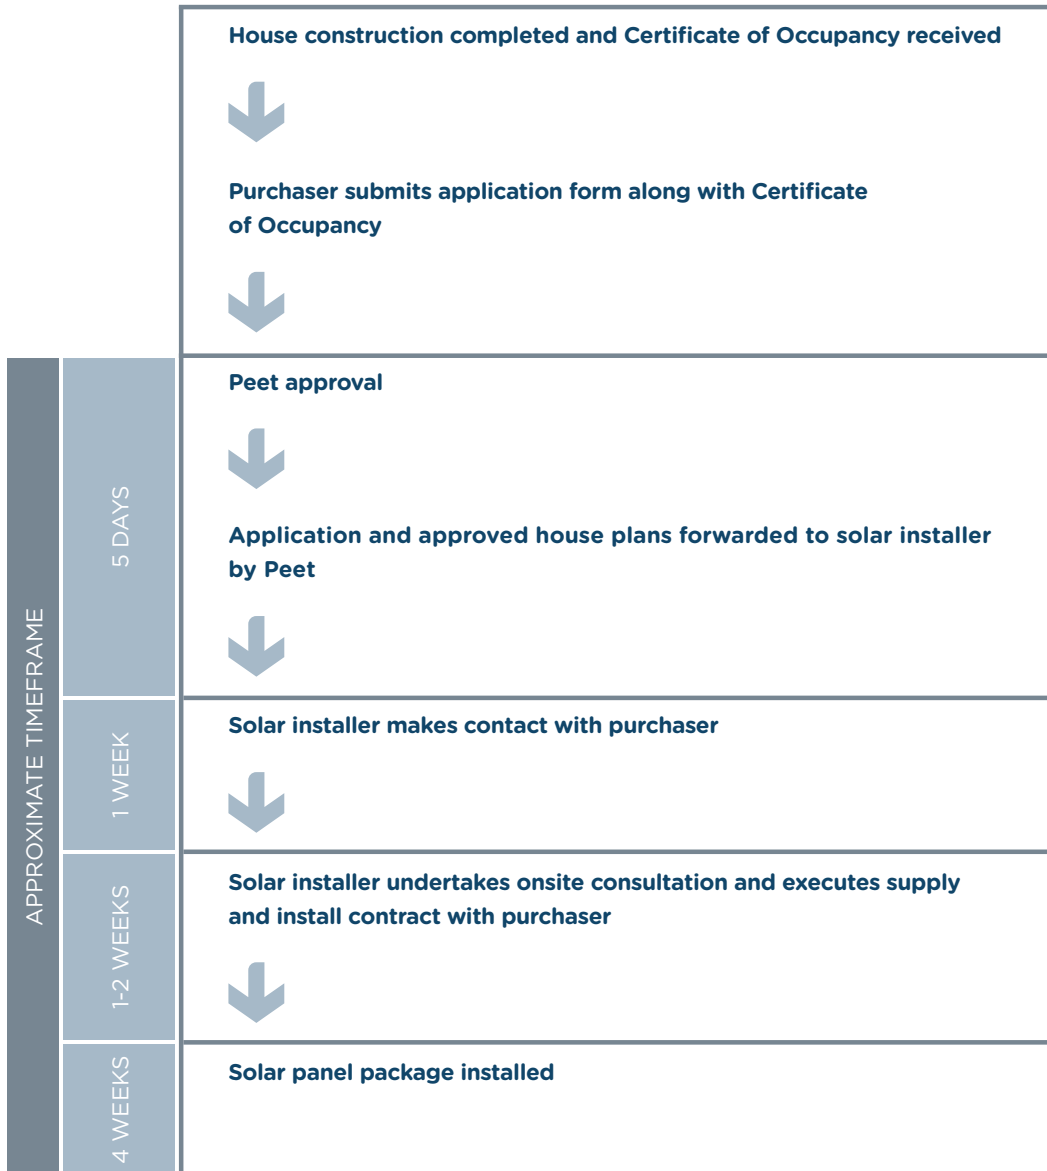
House construction completed and Certificate of Occupancy received

Purchaser submits application form along with Certificate of Occupancy

APPROXIMATE TIMEFRAME

5 DAYS

Peet approval

Application and approved house plans forwarded to solar installer by Peet

1 WEEK

Solar installer makes contact with purchaser

1-2 WEEKS

Solar installer undertakes onsite consultation and executes supply and install contract with purchaser

4 WEEKS

Solar panel package installed